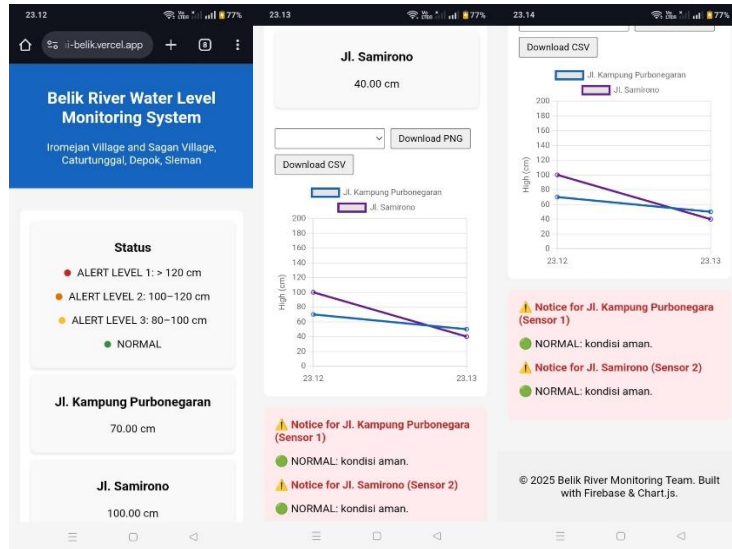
23.12 77%

i-belik.vercel.app

Belik River Water Level Monitoring System

Iromejan Village and Sagan Village, Caturtunggal, Depok, Sleman

Status

ALERT LEVEL 1: > 120 cm

ALERT LEVEL 2: 100–120 cm

ALERT LEVEL 3: 80–100 cm

NORMAL

Jl. Kampung Purbonegaran

70.00 cm

Jl. Samirono

100.00 cm

23.13 77%

Jl. Samirono

40.00 cm

Download PNG

Download CSV

Jl. Kampung Purbonegaran
Jl. Samirono

High (cm)
200 180 160 140 120 100 80 60 40 20 0
23.12 23.13

⚠️ Notice for Jl. Kampung Purbonegara (Sensor 1)

🟢 NORMAL: kondisi aman.

⚠️ Notice for Jl. Samirono (Sensor 2)

🟢 NORMAL: kondisi aman.

23.14 77%

Download CSV

Jl. Kampung Purbonegaran
Jl. Samirono

High (cm)
200 180 160 140 120 100 80 60 40 20 0
23.12 23.13

⚠️ Notice for Jl. Kampung Purbonegara (Sensor 1)

🟢 NORMAL: kondisi aman.

⚠️ Notice for Jl. Samirono (Sensor 2)

🟢 NORMAL: kondisi aman.

© 2025 Belik River Monitoring Team. Built with Firebase & Chart.js.